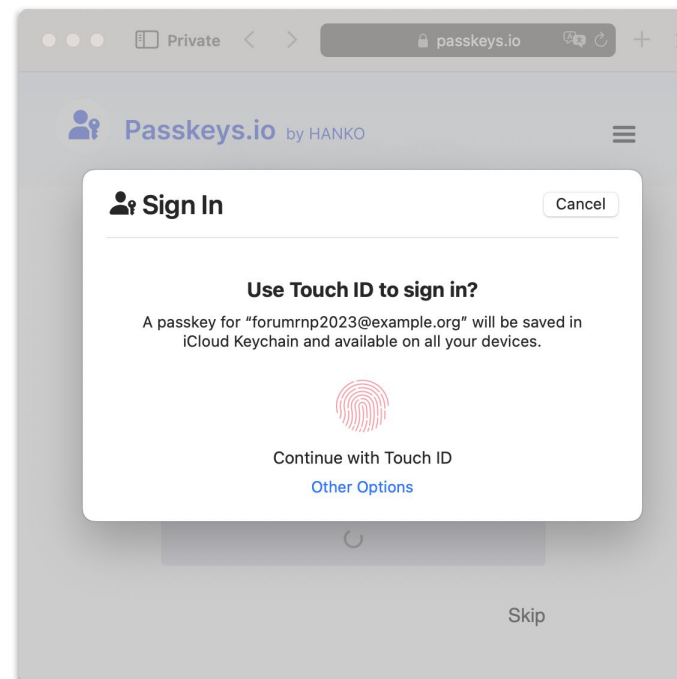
Private

passkeys.io

Passkeys.io by HANKO

Sign In

Cancel

Use Touch ID to sign in?

A passkey for "forumrnp2023@example.org" will be saved in iCloud Keychain and available on all your devices.

Continue with Touch ID

Other Options

Skip